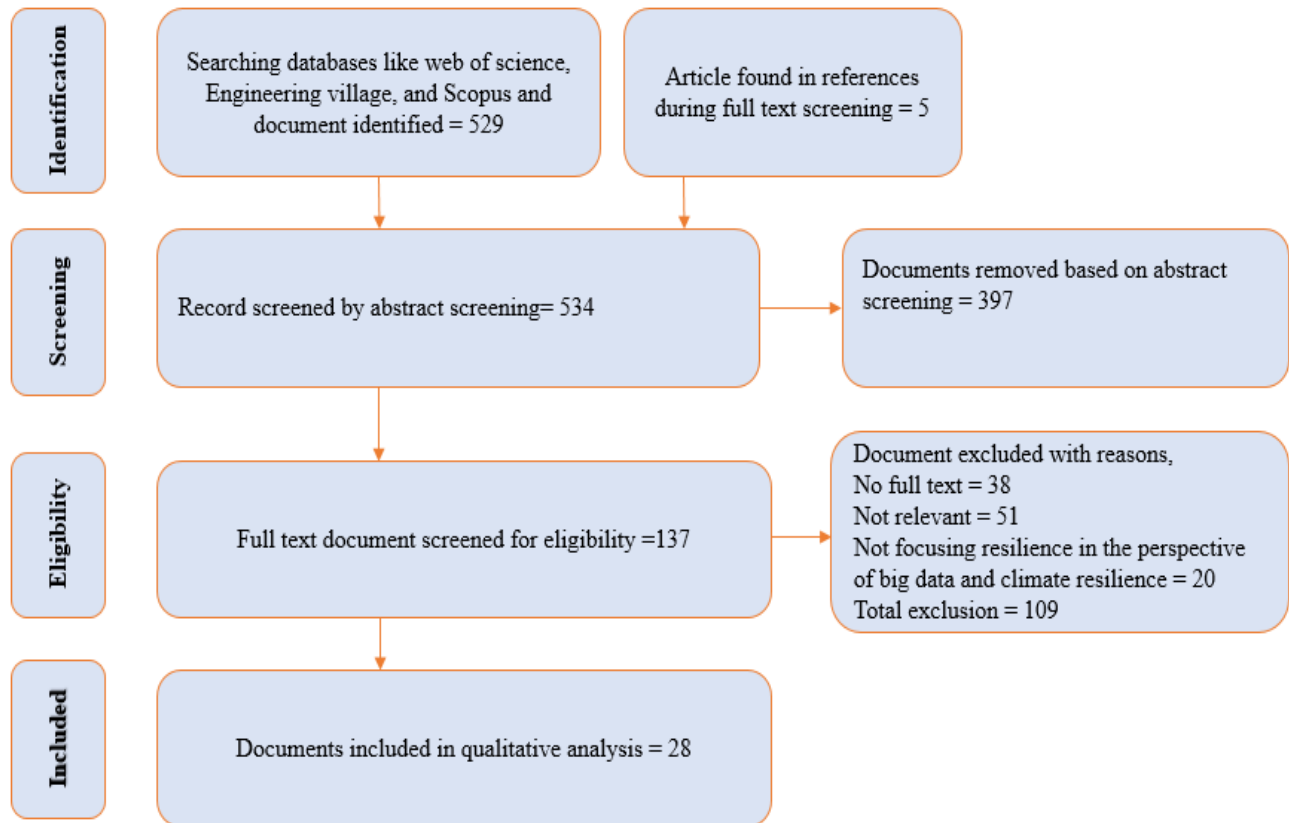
Identification

Searching databases like web of science, Engineering village, and Scopus and document identified = 529

Article found in references during full text screening = 5

Screening

Record screened by abstract screening= 534

Documents removed based on abstract screening = 397

Eligibility

Full text document screened for eligibility =137

Document excluded with reasons,
No full text = 38
Not relevant = 51
Not focusing resilience in the perspective of big data and climate resilience = 20
Total exclusion = 109

Included

Documents included in qualitative analysis = 28